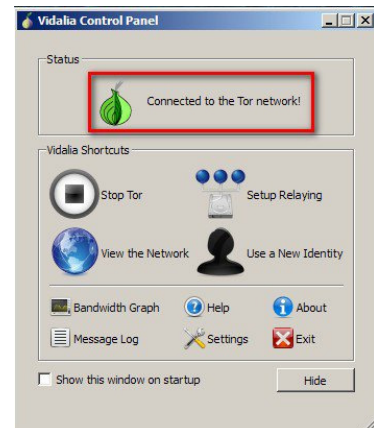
Vidalia Control Panel

Status

Connected to the Tor network!

Vidalia Shortcuts

Stop Tor

Setup Relaying

View the Network

Use a New Identity

Bandwidth Graph

Help

About

Message Log

Settings

Exit

Show this window on startup

Hide